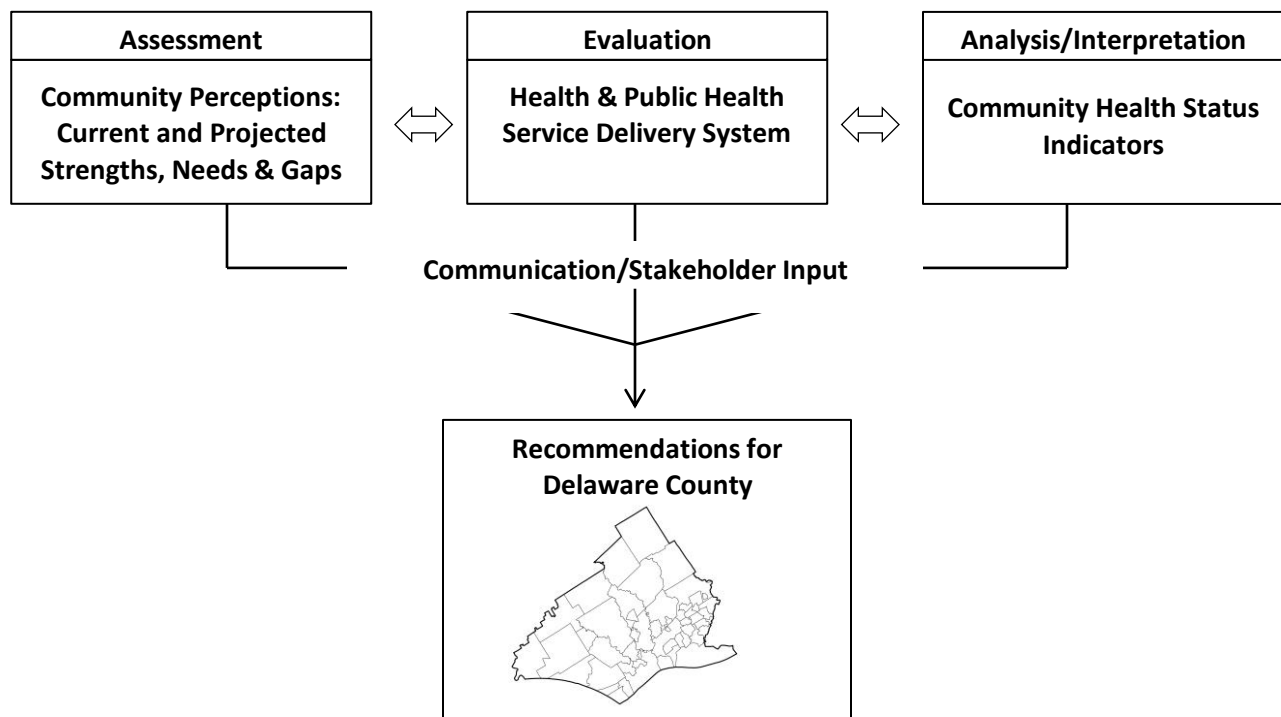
Assessment

Community Perceptions: Current and Projected Strengths, Needs & Gaps

Evaluation

Health & Public Health Service Delivery System

Analysis/Interpretation

Community Health Status Indicators

Communication/Stakeholder Input

Recommendations for Delaware County